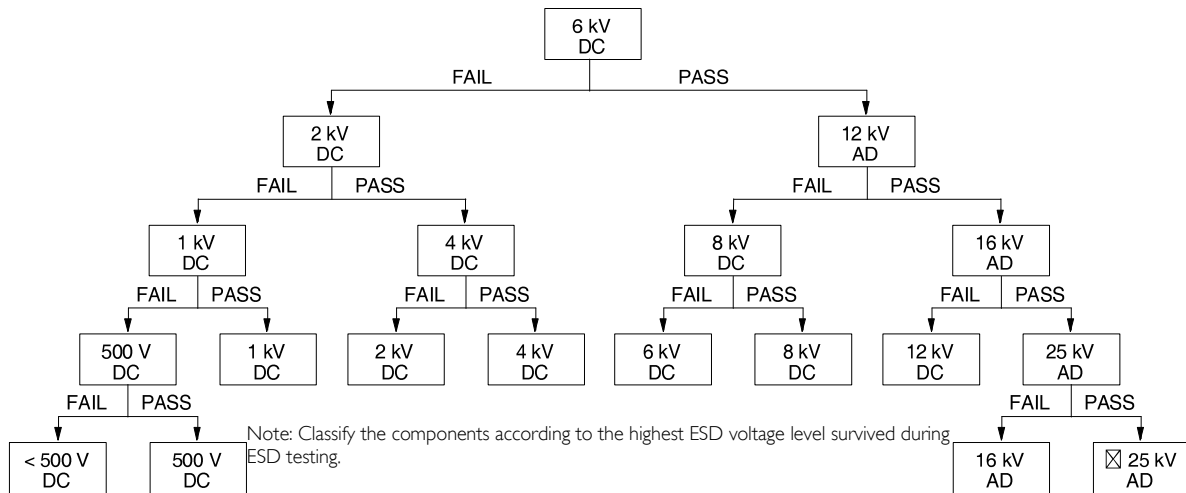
6 kV
DC

FAIL PASS

2 kV
DC

12 kV
AD

FAIL PASS

FAIL PASS

1 kV
DC

4 kV
DC

8 kV
DC

16 kV
AD

FAIL PASS

FAIL PASS

FAIL PASS

FAIL PASS

500 V
DC

1 kV
DC

2 kV
DC

4 kV
DC

6 kV
DC

8 kV
DC

12 kV
DC

25 kV
AD

FAIL PASS

FAIL PASS

< 500 V
DC

500 V
DC

Note: Classify the components according to the highest ESD voltage level survived during ESD testing.

16 kV
AD

⊠ 25 kV
AD